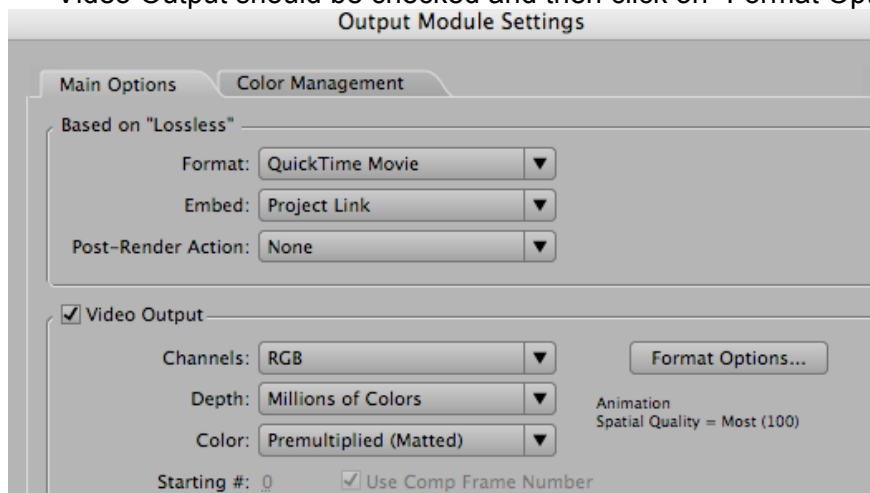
Video Output should be checked and then click on "Format Opt

Output Module Settings

Main Options | Color Management

Based on "Lossless"

Format: QuickTime Movie

Embed: Project Link

Post-Render Action: None

✓ Video Output

Channels: RGB

Format Options...

Depth: Millions of Colors

Animation
Spatial Quality = Most (100)

Color: Premultiplied (Matted)

Starting #: 0

✓ Use Comp Frame Number